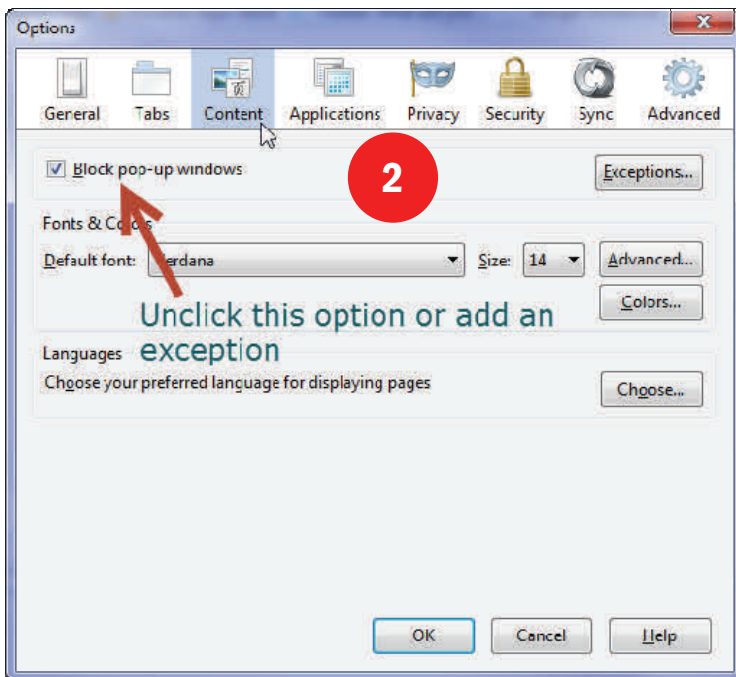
Options

General Tabs Content Applications Privacy Security Sync Advanced

2

Block pop-up windows

Exceptions...

Fonts & Co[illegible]

Default font: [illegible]erdana

Size: 14

Advanced...

Colors...

Unclick this option or add an exception

Languages

Choose your preferred language for displaying pages

Choose...

OK Cancel Help